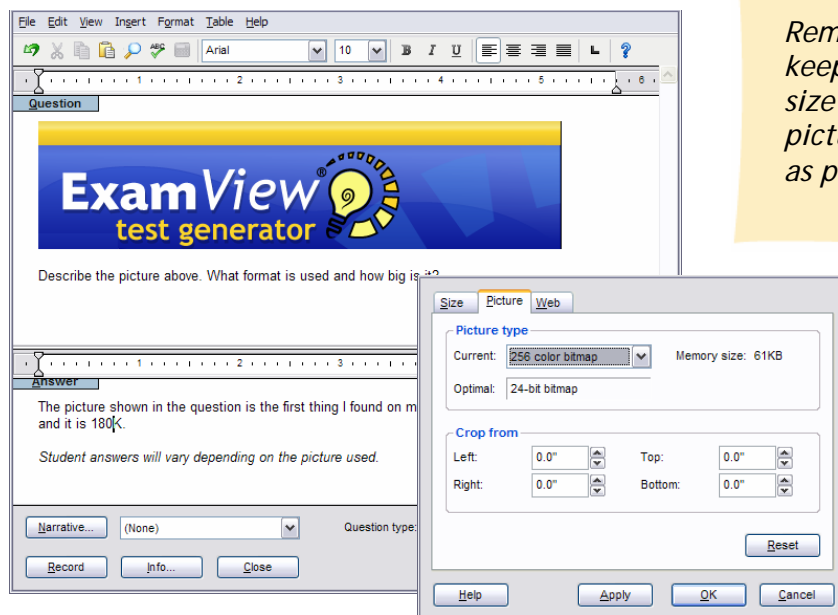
File Edit View Insert Format Table Help

Arial 10 B I U

Question

ExamView® test generator

Describe the picture above. What format is used and how big is it?

Answer

The picture shown in the question is the first thing I found on m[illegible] and it is 180K.

Student answers will vary depending on the picture used.

Narrative... (None) Question type:

Record Info... Close

Rem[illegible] keep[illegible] size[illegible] pict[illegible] as p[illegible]

Size Picture Web

Picture type

Current: 256 color bitmap Memory size: 61KB

Optimal: 24-bit bitmap

Crop from

Left: 0.0" Top: 0.0"

Right: 0.0" Bottom: 0.0"

Reset

Help Apply OK Cancel